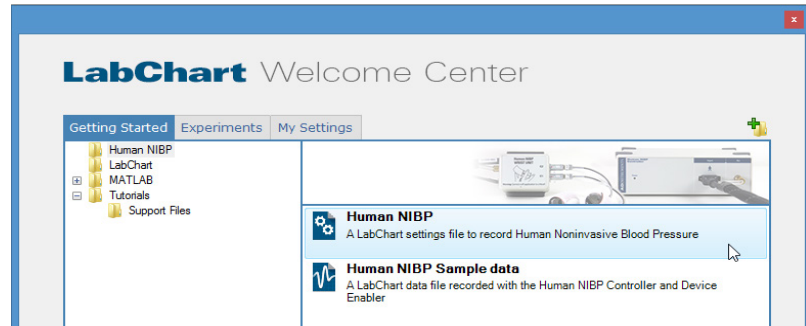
LabChart Welcome Center

Getting Started | Experiments | My Settings

Human NIBP
LabChart
MATLAB
Tutorials
Support Files

Human NIBP
A LabChart settings file to record Human Noninvasive Blood Pressure

Human NIBP Sample data
A LabChart data file recorded with the Human NIBP Controller and Device Enabler